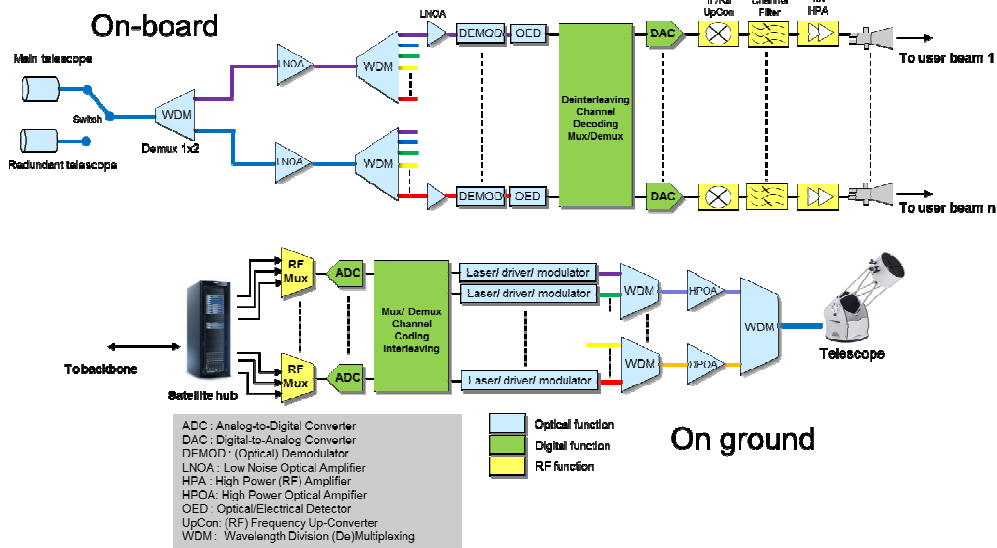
On-board

Main telescope

Switch

Redundant telescope

WDM

Demux 1x2

LNOA

WDM

LNOA

WDM

LNOA

DEMOD

OED

DEMOD

OED

Deinterleaving Channel Decoding Mux/Demux

DAC

DAC

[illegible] UpCon

Channel Filter

HPA

To user beam 1

To user beam n

RF Mux

RF Mux

ADC

ADC

Mux/ Demux Channel Coding Interleaving

Laser/ driver/ modulator

Laser/ driver/ modulator

Laser/ driver/ modulator

WDM

WDM

HPOA

HPOA

WDM

Telescope

To backbone

Satellite hub

ADC : Analog-to-Digital Converter
DAC : Digital-to-Analog Converter
DEMOD : (Optical) Demodulator
LNOA : Low Noise Optical Amplifier
HPA : High Power (RF) Amplifier
HPOA: High Power Optical Ampifier
OED : Optical/Electrical Detector
UpCon: (RF) Frequency Up-Converter
WDM : Wavelength Division (De)Multiplexing

Optical function
Digital function
RF function

On ground